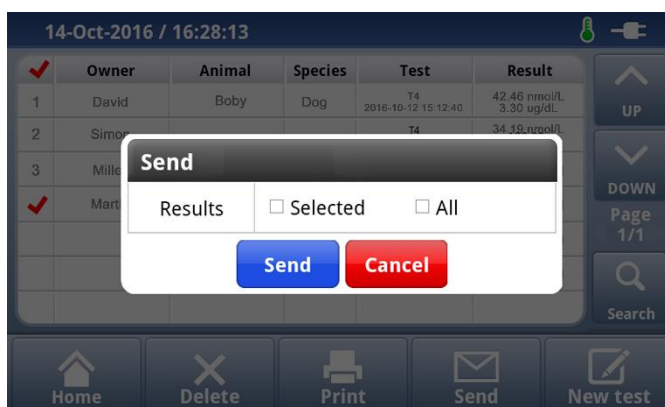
14-Oct-2016 / 16:28:13

| ✔ | Owner | Animal | Species | Test | Result |
|---|---|---|---|---|---|
| 1 | David | Boby | Dog | T4 2016-10-12 15:12:40 | 42.46 nmol/L 3.30 ug/dL |
| 2 | Simon | | | T4 | 34.19 nmol/L |
| 3 | Mille | | | | |
| ✔ | Mart | | | | |

UP

DOWN

Page 1/1

Search

Send

Results ☐ Selected ☐ All

Send Cancel

Home Delete Print Send New test